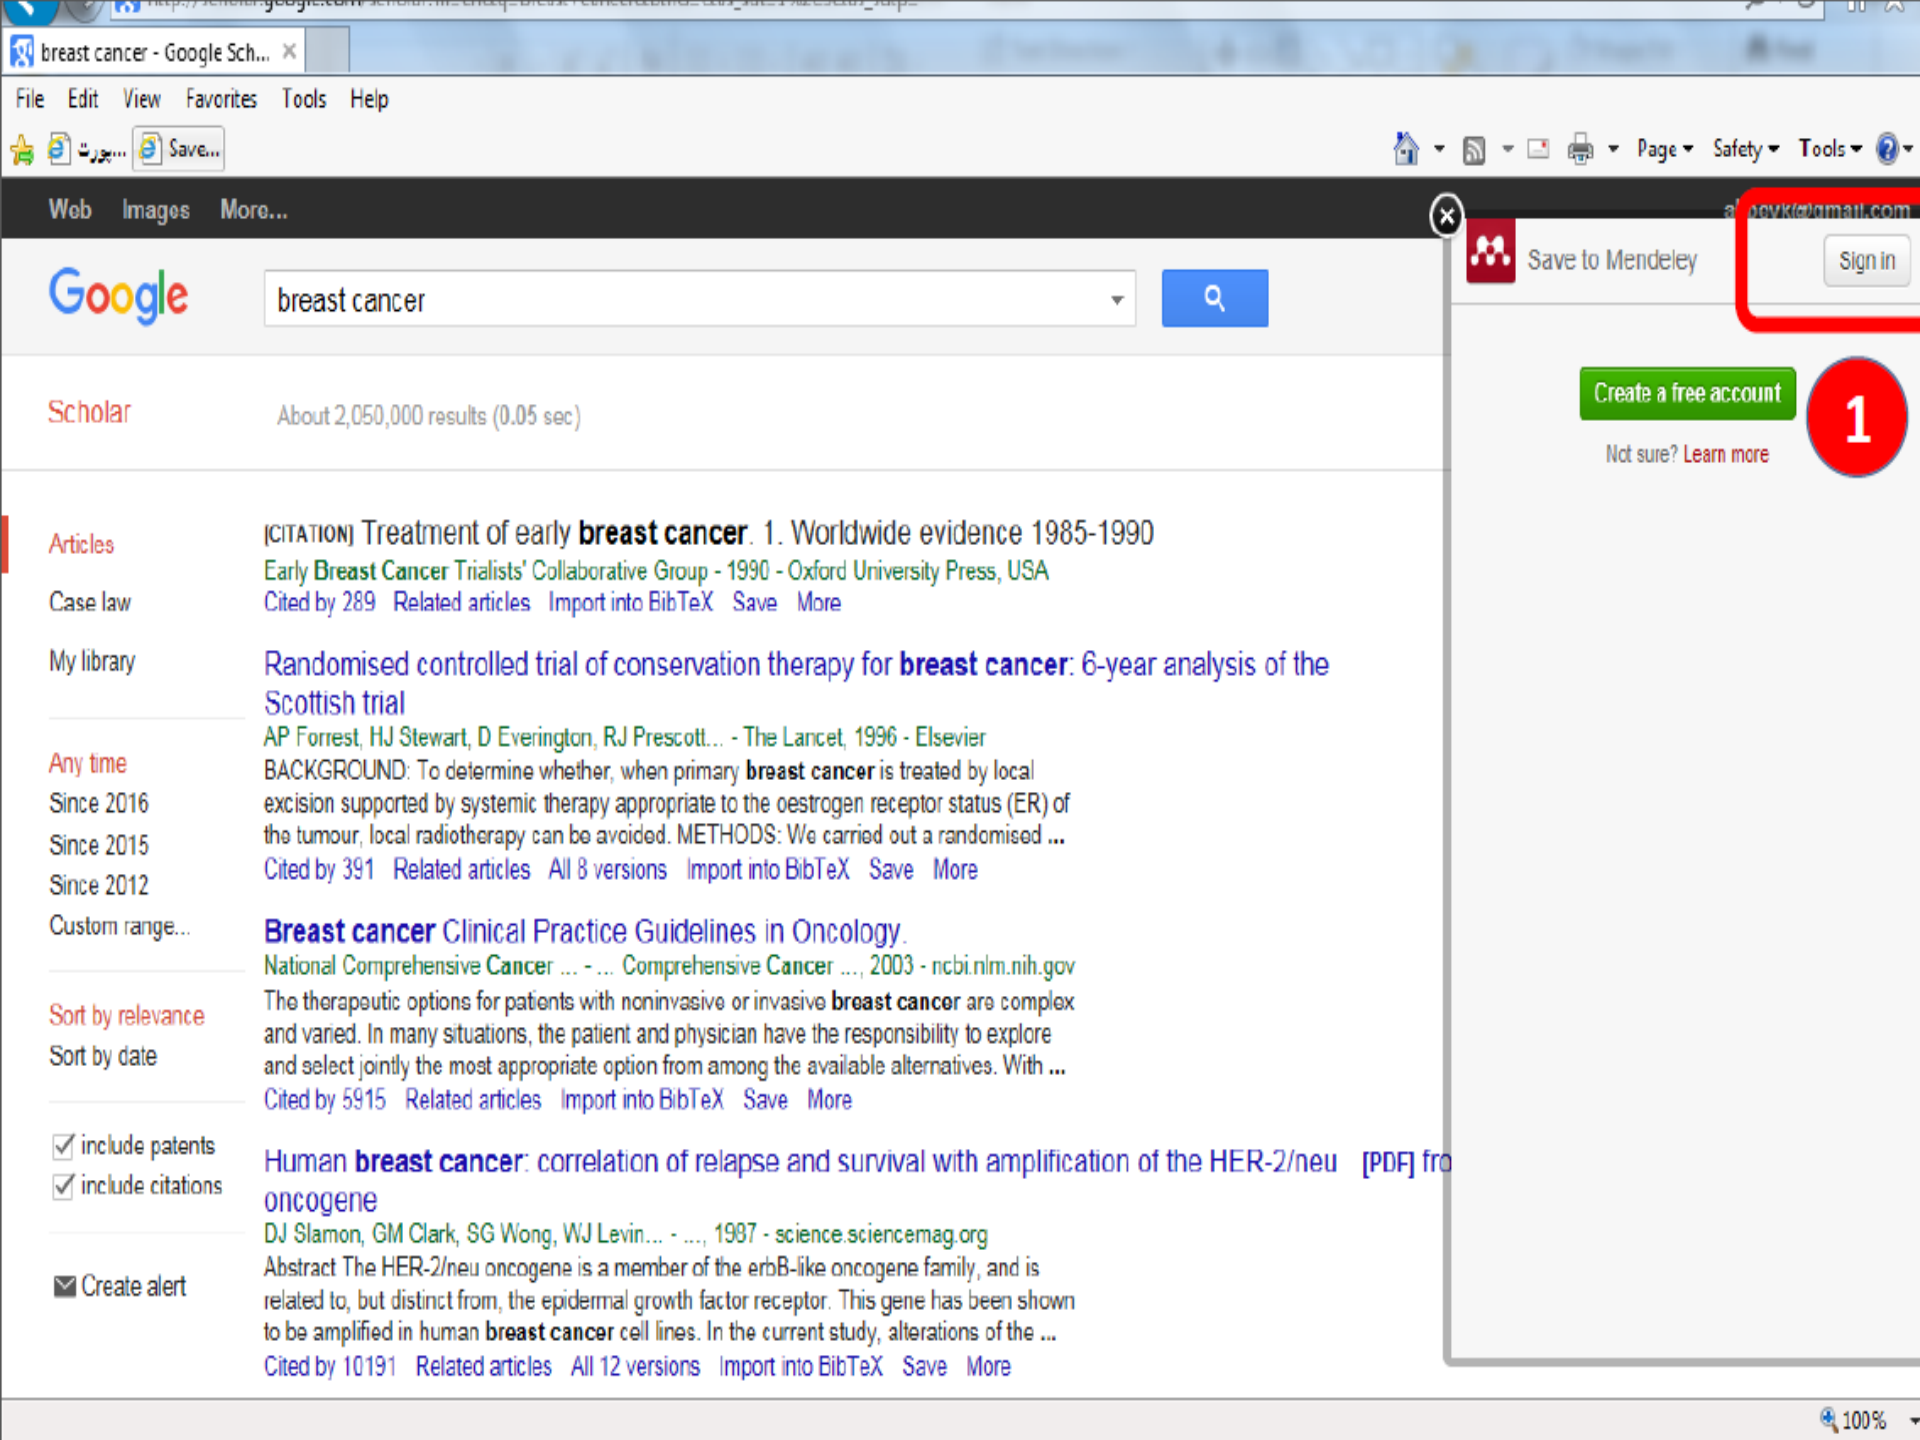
breast cancer - Google Sch...

File Edit View Favorites Tools Help

...سورة Save...

Page ▾ Safety ▾ Tools ▾

Web Images More...

a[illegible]ovk@gmail.com

Save to Mendeley

Sign in

Create a free account

1

Not sure? Learn more

Google

breast cancer

Scholar

About 2,050,000 results (0.05 sec)

Articles

Case law

My library

Any time

Since 2016

Since 2015

Since 2012

Custom range...

Sort by relevance

Sort by date

include patents

include citations

Create alert

[CITATION] Treatment of early **breast cancer**. 1. Worldwide evidence 1985-1990
Early **Breast Cancer** Trialists' Collaborative Group - 1990 - Oxford University Press, USA
Cited by 289 Related articles Import into BibTeX Save More

Randomised controlled trial of conservation therapy for **breast cancer**: 6-year analysis of the Scottish trial
AP Forrest, HJ Stewart, D Everington, RJ Prescott... - The Lancet, 1996 - Elsevier
BACKGROUND: To determine whether, when primary **breast cancer** is treated by local excision supported by systemic therapy appropriate to the oestrogen receptor status (ER) of the tumour, local radiotherapy can be avoided. METHODS: We carried out a randomised ...
Cited by 391 Related articles All 8 versions Import into BibTeX Save More

**Breast cancer** Clinical Practice Guidelines in Oncology.
National Comprehensive **Cancer** ... - ... Comprehensive **Cancer** ..., 2003 - ncbi.nlm.nih.gov
The therapeutic options for patients with noninvasive or invasive **breast cancer** are complex and varied. In many situations, the patient and physician have the responsibility to explore and select jointly the most appropriate option from among the available alternatives. With ...
Cited by 5915 Related articles Import into BibTeX Save More

Human **breast cancer**: correlation of relapse and survival with amplification of the HER-2/neu oncogene [PDF] fro
DJ Slamon, GM Clark, SG Wong, WJ Levin... - ..., 1987 - science.sciencemag.org
Abstract The HER-2/neu oncogene is a member of the erbB-like oncogene family, and is related to, but distinct from, the epidermal growth factor receptor. This gene has been shown to be amplified in human **breast cancer** cell lines. In the current study, alterations of the ...
Cited by 10191 Related articles All 12 versions Import into BibTeX Save More

100%